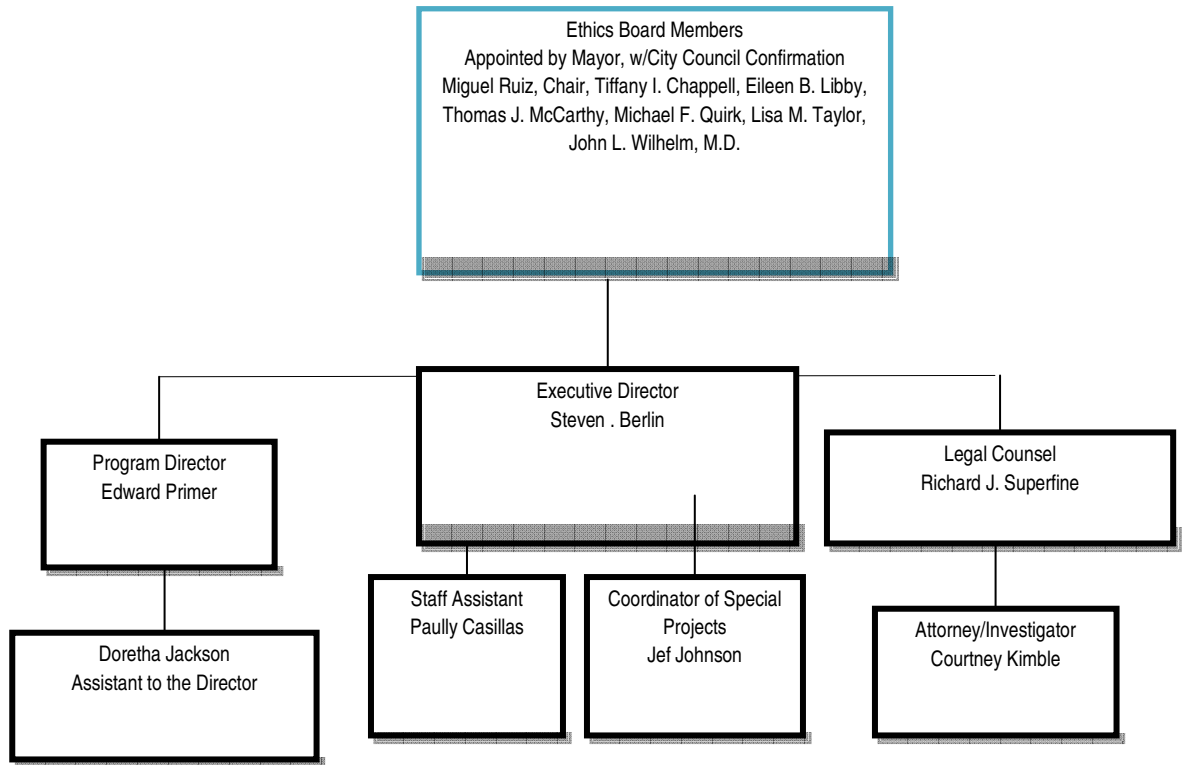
Ethics Board Members
Appointed by Mayor, w/City Council Confirmation
Miguel Ruiz, Chair, Tiffany I. Chappell, Eileen B. Libby, Thomas J. McCarthy, Michael F. Quirk, Lisa M. Taylor, John L. Wilhelm, M.D.

Executive Director
Steven . Berlin

Program Director
Edward Primer

Legal Counsel
Richard J. Superfine

Doretha Jackson
Assistant to the Director

Staff Assistant
Paully Casillas

Coordinator of Special Projects
Jef Johnson

Attorney/Investigator
Courtney Kimble